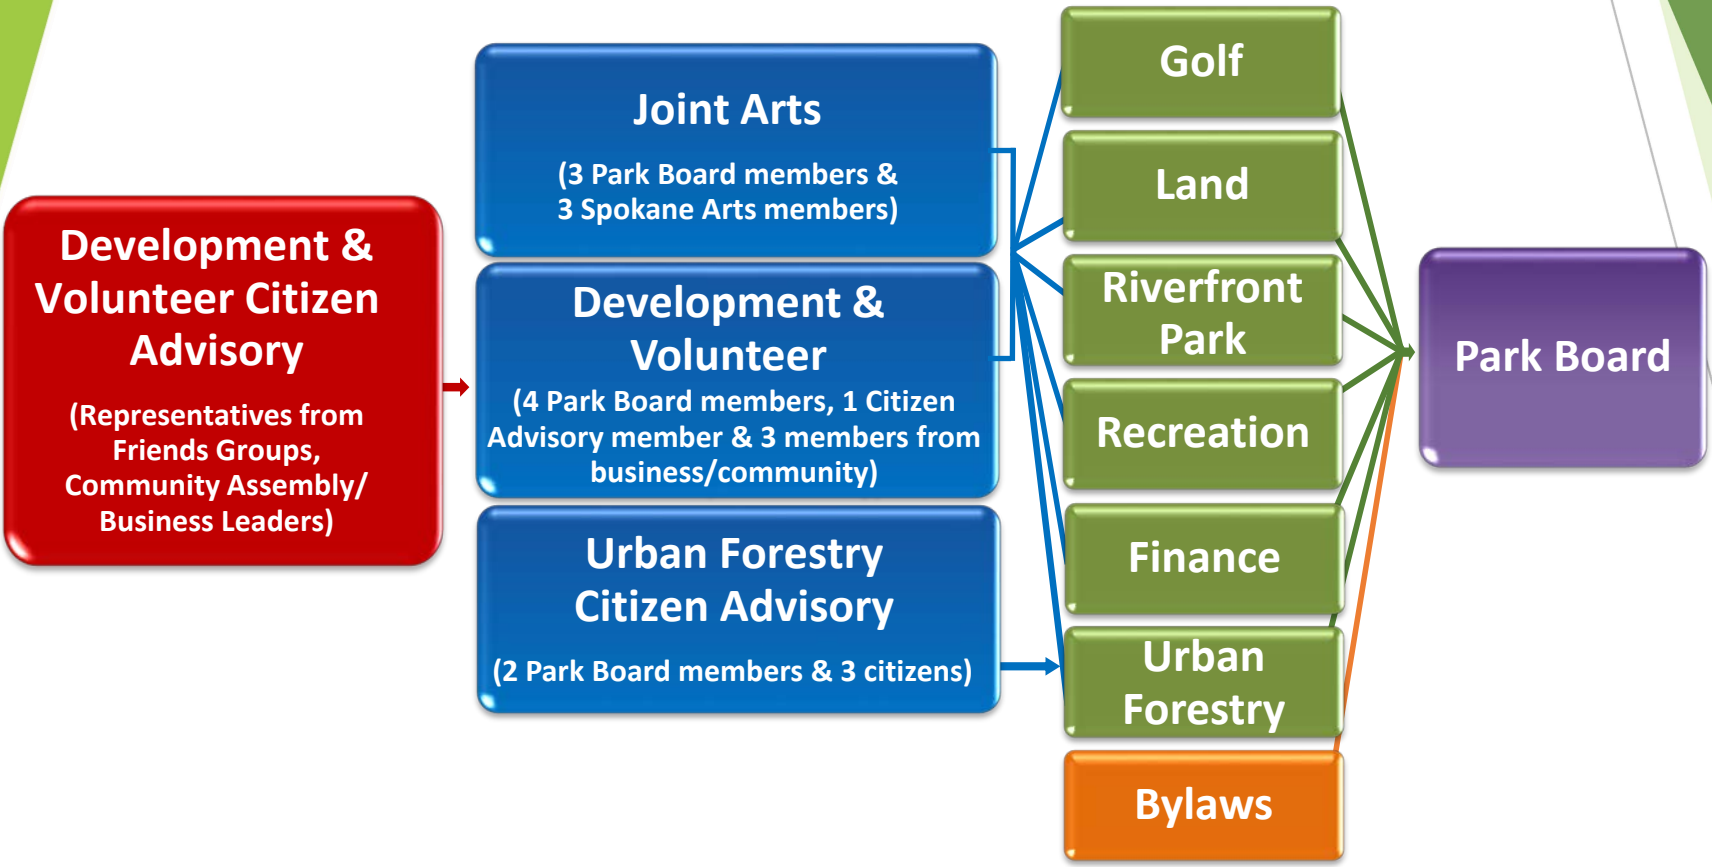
Development & Volunteer Citizen Advisory

(Representatives from Friends Groups, Community Assembly/ Business Leaders)

Joint Arts

(3 Park Board members & 3 Spokane Arts members)

Development & Volunteer

(4 Park Board members, 1 Citizen Advisory member & 3 members from business/community)

Urban Forestry Citizen Advisory

(2 Park Board members & 3 citizens)

Golf

Land

Riverfront Park

Recreation

Finance

Urban Forestry

Bylaws

Park Board